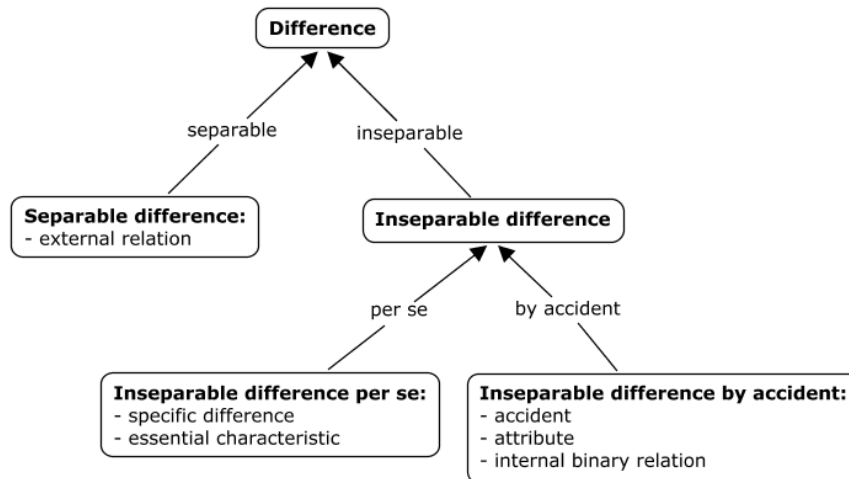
Difference

separable

inseparable

Separable difference:
- external relation

Inseparable difference

per se

by accident

Inseparable difference per se:
- specific difference
- essential characteristic

Inseparable difference by accident:
- accident
- attribute
- internal binary relation